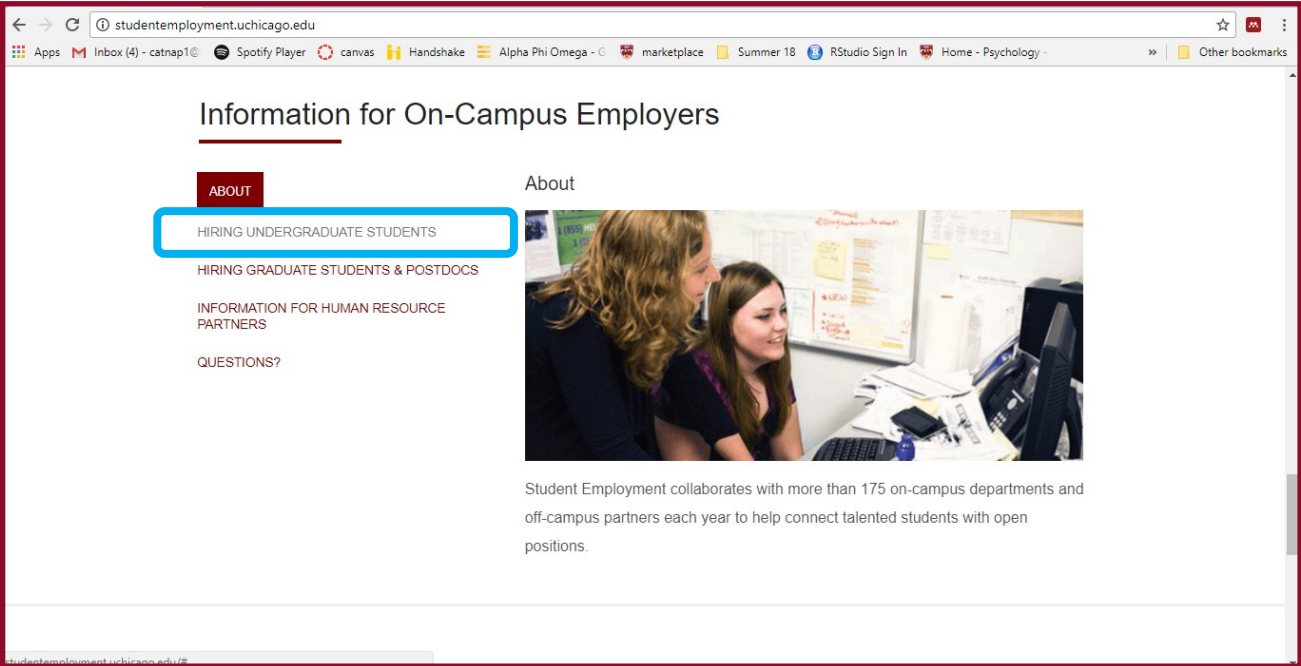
studentemployment.uchicago.edu

Apps Inbox (4) - catnap1@ Spotify Player canvas Handshake Alpha Phi Omega - G marketplace Summer 18 RStudio Sign In Home - Psychology - » Other bookmarks

Information for On-Campus Employers

ABOUT

HIRING UNDERGRADUATE STUDENTS

HIRING GRADUATE STUDENTS & POSTDOCS

INFORMATION FOR HUMAN RESOURCE PARTNERS

QUESTIONS?

About

Student Employment collaborates with more than 175 on-campus departments and off-campus partners each year to help connect talented students with open positions.

studentemployment.uchicago.edu/#